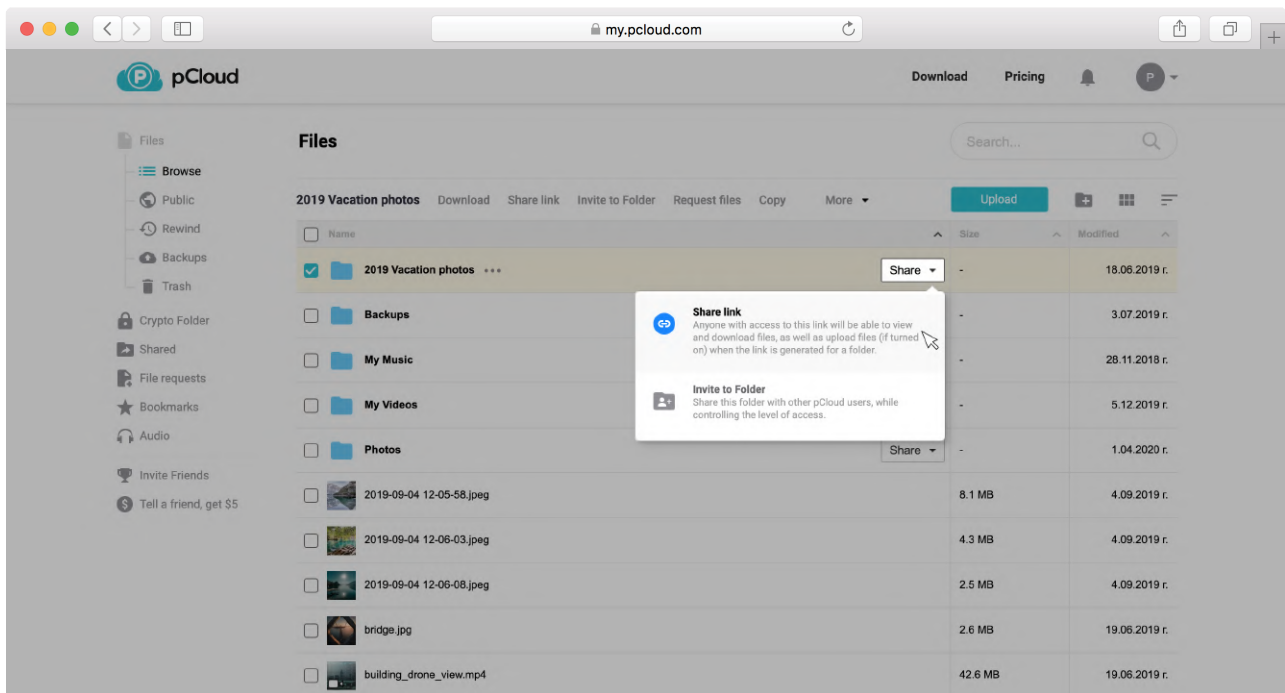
my.pcloud.com

pCloud

Download Pricing P

Files
Browse
Public
Rewind
Backups
Trash
Crypto Folder
Shared
File requests
Bookmarks
Audio
Invite Friends
Tell a friend, get $5

Files

Search...

2019 Vacation photos Download Share link Invite to Folder Request files Copy More

Upload

| Name | Size | Modified |
|---|---|---|
| 2019 Vacation photos ••• Share | - | 18.06.2019 г. |
| Backups | - | 3.07.2019 г. |
| My Music | - | 28.11.2018 г. |
| My Videos | - | 5.12.2019 г. |
| Photos Share | - | 1.04.2020 г. |
| 2019-09-04 12-05-58.jpeg | 8.1 MB | 4.09.2019 г. |
| 2019-09-04 12-06-03.jpeg | 4.3 MB | 4.09.2019 г. |
| 2019-09-04 12-06-08.jpeg | 2.5 MB | 4.09.2019 г. |
| bridge.jpg | 2.6 MB | 19.06.2019 г. |
| building_drone_view.mp4 | 42.6 MB | 19.06.2019 г. |

Share link
Anyone with access to this link will be able to view and download files, as well as upload files (if turned on) when the link is generated for a folder.

Invite to Folder
Share this folder with other pCloud users, while controlling the level of access.